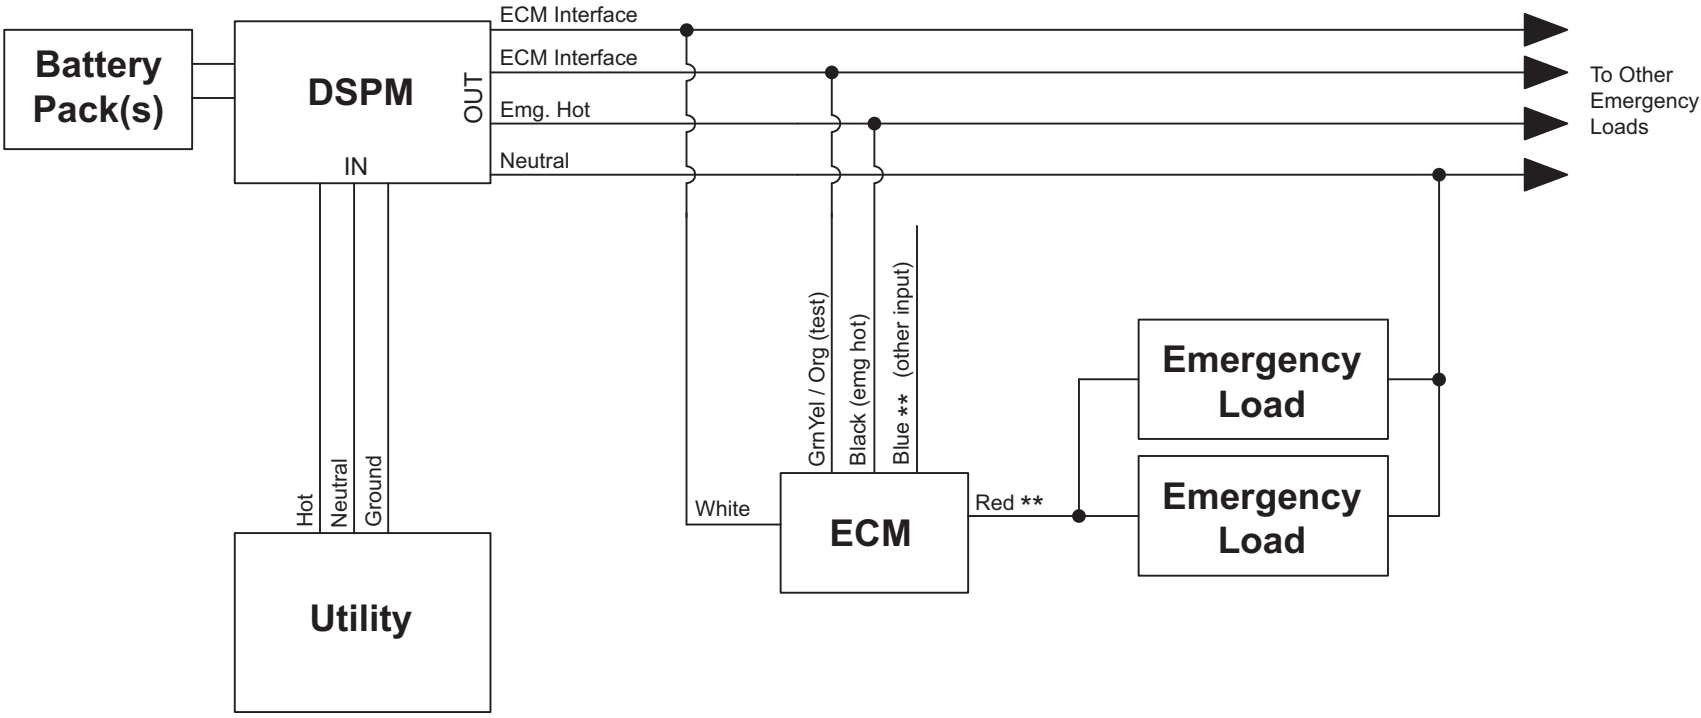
Battery Pack(s)

DSPM

OUT

IN

ECM Interface

ECM Interface

Emg. Hot

Neutral

To Other Emergency Loads

Hot

Neutral

Ground

Utility

White

GrnYel / Org (test)

Black (emg hot)

Blue ** (other input)

ECM

Red **

Emergency Load

Emergency Load